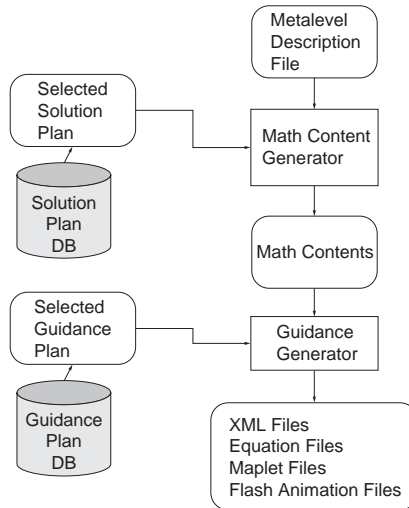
Metalevel Description File

Selected Solution Plan

Math Content Generator

Solution Plan DB

Math Contents

Selected Guidance Plan

Guidance Generator

Guidance Plan DB

XML Files
Equation Files
Maplet Files
Flash Animation Files